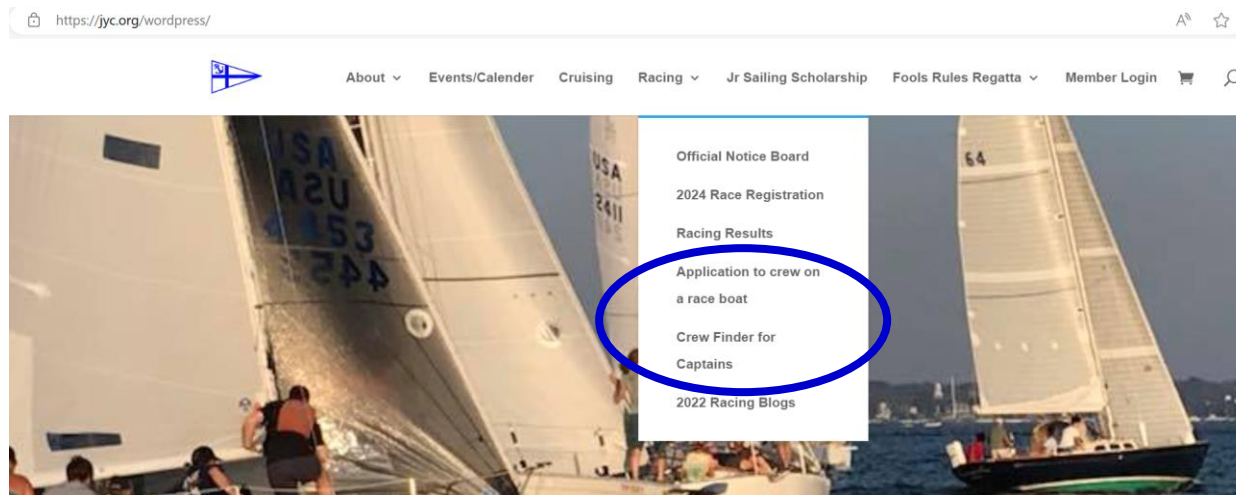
https://jyc.org/wordpress/

About ⌄ Events/Calender Cruising Racing ⌄ Jr Sailing Scholarship Fools Rules Regatta ⌄ Member Login

Official Notice Board

2024 Race Registration

Racing Results

Application to crew on a race boat

Crew Finder for Captains

2022 Racing Blogs

USA
USA
53
44

USA
2411

64